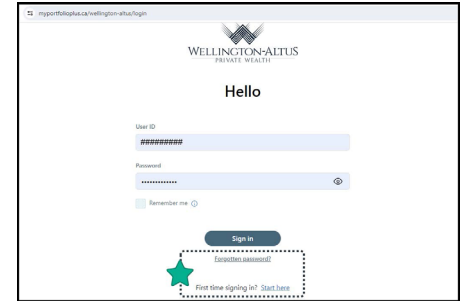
myportfolioplus.ca/wellington-altus/login

WELLINGTON-ALTUS
PRIVATE WEALTH

Hello

User ID
#########

Password
••••••••••••••

Remember me ⓘ

Sign in

Forgotten password?

First time signing in? Start here